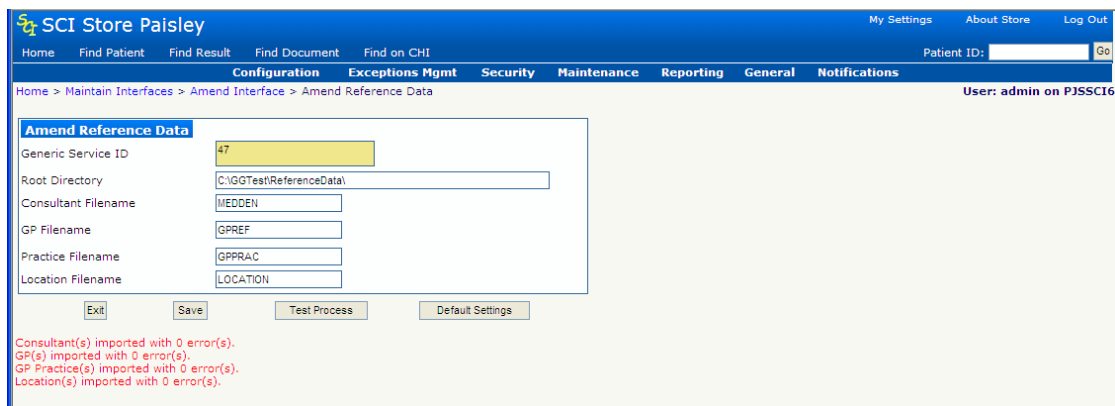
SCI Store Paisley

My Settings About Store Log Out

Home Find Patient Find Result Find Document Find on CHI Patient ID: Go

Configuration Exceptions Mgmt Security Maintenance Reporting General Notifications

Home > Maintain Interfaces > Amend Interface > Amend Reference Data

User: admin on PJSSCI6

Amend Reference Data

| | |
|---|---|
| Generic Service ID | 47 |
| Root Directory | C:\GGTest\ReferenceData\ |
| Consultant Filename | MEDDEN |
| GP Filename | GPREF |
| Practice Filename | GPPRAC |
| Location Filename | LOCATION |

Exit Save Test Process Default Settings

Consultant(s) imported with 0 error(s).
GP(s) imported with 0 error(s).
GP Practice(s) imported with 0 error(s).
Location(s) imported with 0 error(s).